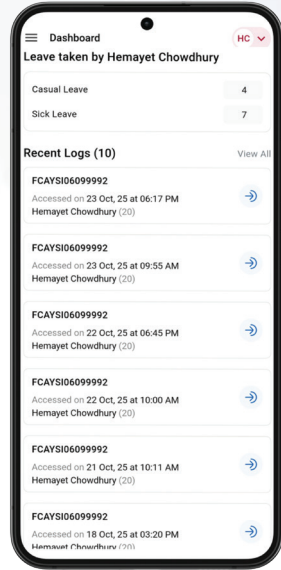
Dashboard

HC

Leave taken by Hemayet Chowdhury

Casual Leave 4

Sick Leave 7

Recent Logs (10)

View All

FCAYSI06099992
Accessed on 23 Oct, 25 at 06:17 PM
Hemayet Chowdhury (20)

FCAYSI06099992
Accessed on 23 Oct, 25 at 09:55 AM
Hemayet Chowdhury (20)

FCAYSI06099992
Accessed on 22 Oct, 25 at 06:45 PM
Hemayet Chowdhury (20)

FCAYSI06099992
Accessed on 22 Oct, 25 at 10:00 AM
Hemayet Chowdhury (20)

FCAYSI06099992
Accessed on 21 Oct, 25 at 10:11 AM
Hemayet Chowdhury (20)

FCAYSI06099992
Accessed on 18 Oct, 25 at 03:20 PM
Hemayet Chowdhury (20)